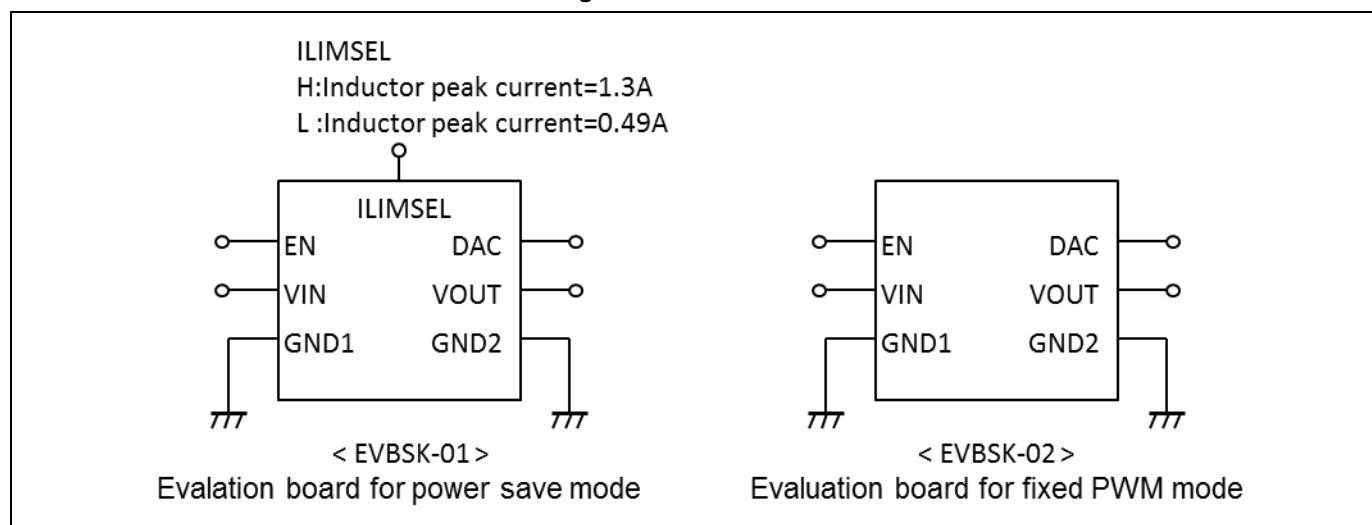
ILIMSEL
H:Inductor peak current=1.3A
L :Inductor peak current=0.49A

ILIMSEL
EN
VIN
GND1
DAC
VOUT
GND2

< EVBSK-01 >
Evalation board for power save mode

EN
VIN
GND1
DAC
VOUT
GND2

< EVBSK-02 >
Evaluation board for fixed PWM mode